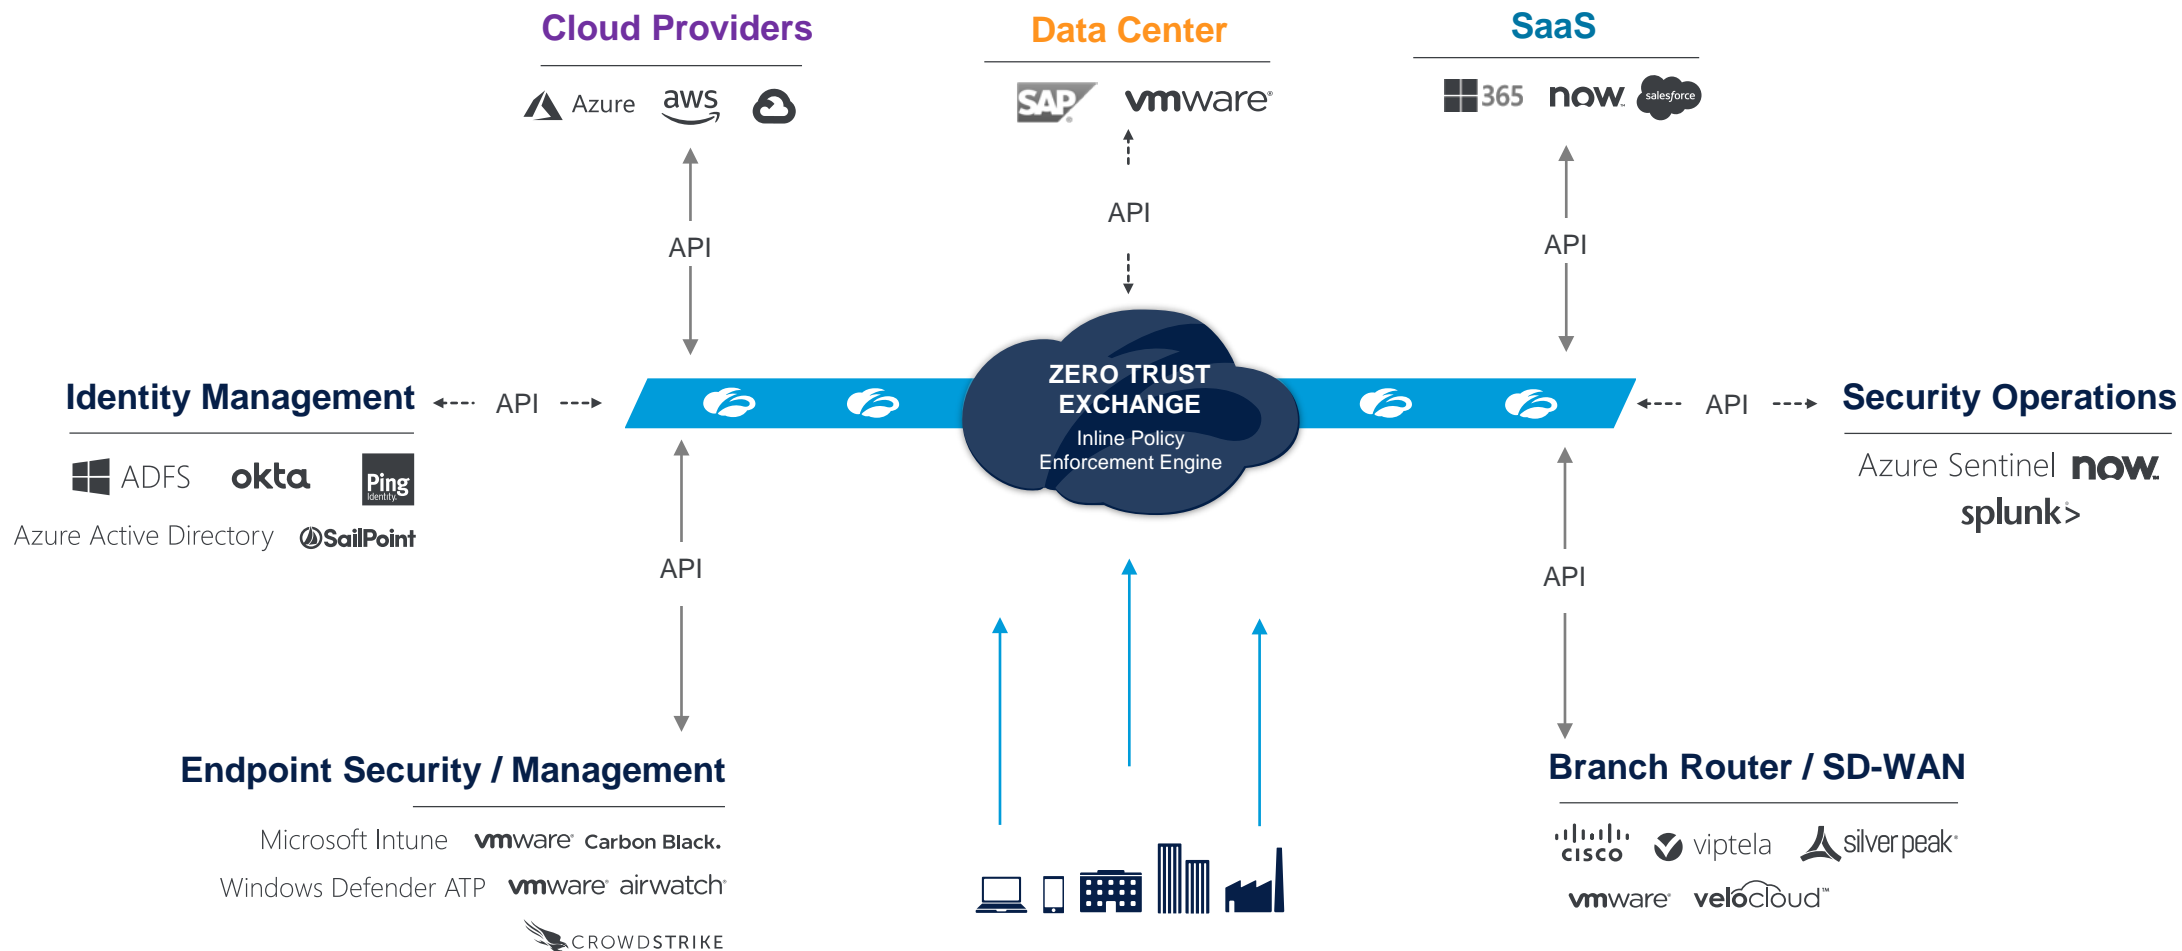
Cloud Providers

Azure aws

Data Center

SAP vmware

SaaS

365 now salesforce

API

API

API

Identity Management

API

ADFS okta Ping Identity

Azure Active Directory SailPoint

ZERO TRUST EXCHANGE

Inline Policy Enforcement Engine

API

Security Operations

Azure Sentinel now

splunk>

API

API

Endpoint Security / Management

Microsoft Intune vmware Carbon Black.

Windows Defender ATP vmware airwatch

CROWDSTRIKE

Branch Router / SD-WAN

cisco viptela silver peak

vmware velocloud